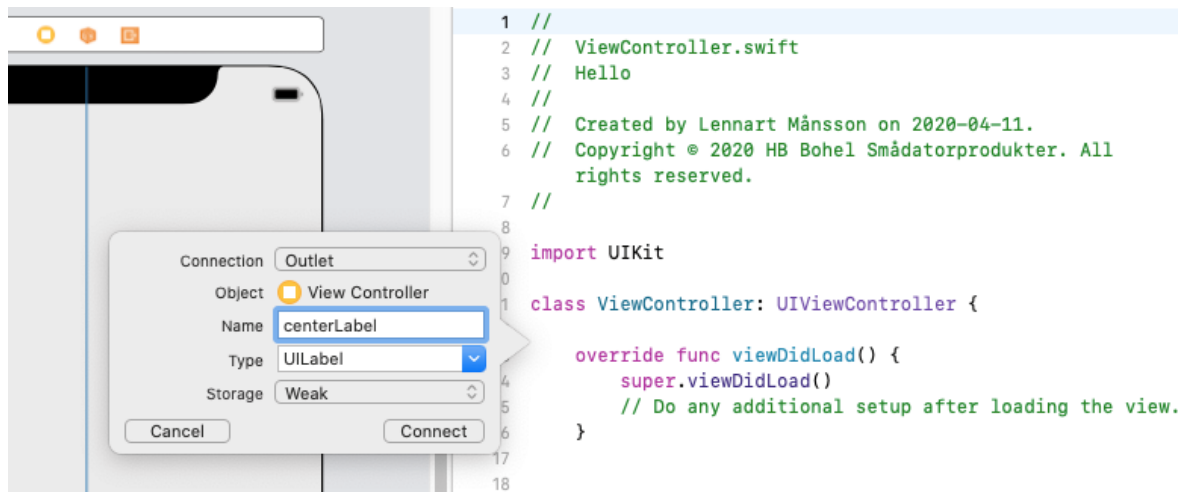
Connection Outlet
Object View Controller
Name centerLabel
Type UILabel
Storage Weak
Cancel Connect

1 //
2 // ViewController.swift
3 // Hello
4 //
5 // Created by Lennart Månsson on 2020-04-11.
6 // Copyright © 2020 HB Bohel Smådatorprodukter. All rights reserved.
7 //
8
9 import UIKit
0
1 class ViewController: UIViewController {

override func viewDidLoad() {
4 super.viewDidLoad()
5 // Do any additional setup after loading the view.
6 }
17
18